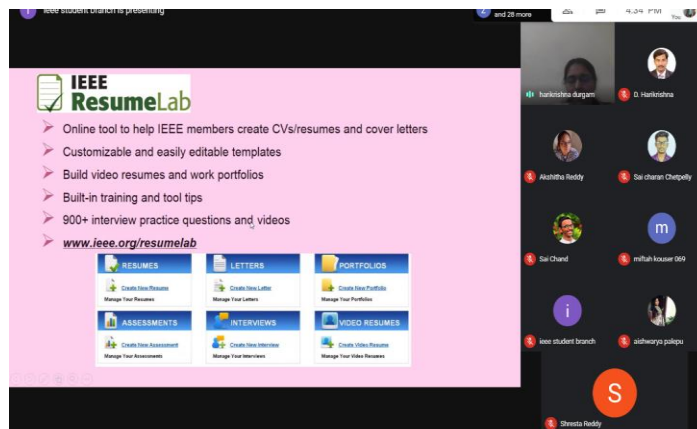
I ieee student branch is presenting

and 28 more

4:34 PM

IEEE ResumeLab

Online tool to help IEEE members create CVs/resumes and cover letters

Customizable and easily editable templates

Build video resumes and work portfolios

Built-in training and tool tips

900+ interview practice questions and videos

www.ieee.org/resumelab

RESUMES
Create New Resume
Manage Your Resumes

LETTERS
Create New Letter
Manage Your Letters

PORTFOLIOS
Create New Portfolio
Manage Your Portfolios

ASSESSMENTS
Create New Assessment
Manage Your Assessments

INTERVIEWS
Create New Interview
Manage Your Interviews

VIDEO RESUMES
Create Video Resume
Manage Your Video Resumes

harikrishna durgam

D. Harikrishna

Akshitha Reddy

Sai charan Chetpelly

Sai Chand

m

miftah kouser 069

i

ieee student branch

aishwarya palepu

S

Shresta Reddy